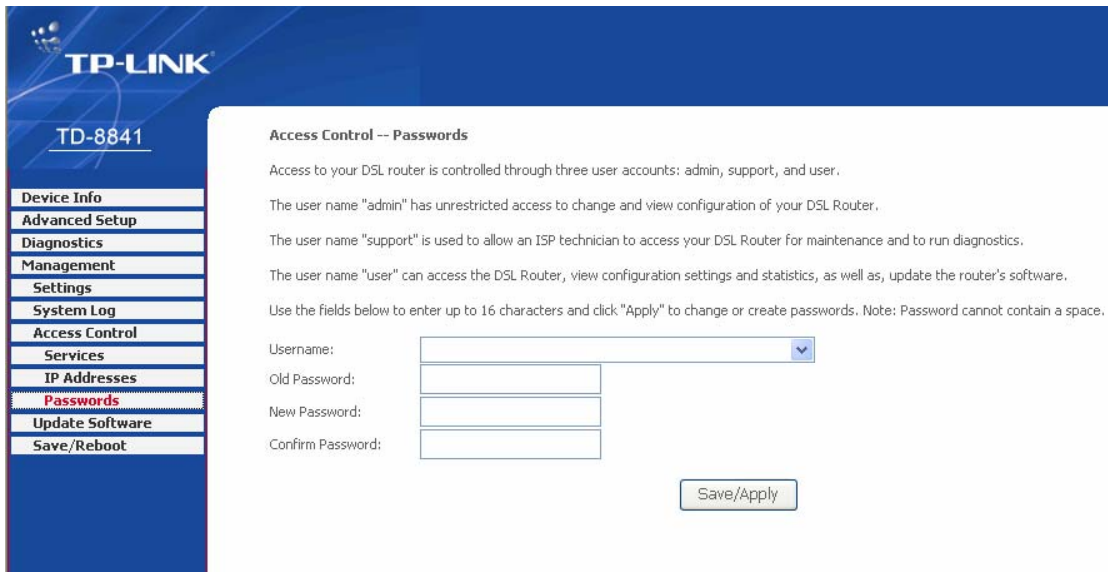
TP-LINK

TD-8841

Device Info
Advanced Setup
Diagnostics
Management
Settings
System Log
Access Control
Services
IP Addresses
Passwords
Update Software
Save/Reboot

Access Control -- Passwords

Access to your DSL router is controlled through three user accounts: admin, support, and user.

The user name "admin" has unrestricted access to change and view configuration of your DSL Router.

The user name "support" is used to allow an ISP technician to access your DSL Router for maintenance and to run diagnostics.

The user name "user" can access the DSL Router, view configuration settings and statistics, as well as, update the router's software.

Use the fields below to enter up to 16 characters and click "Apply" to change or create passwords. Note: Password cannot contain a space.

Username:
Old Password:
New Password:
Confirm Password:

Save/Apply